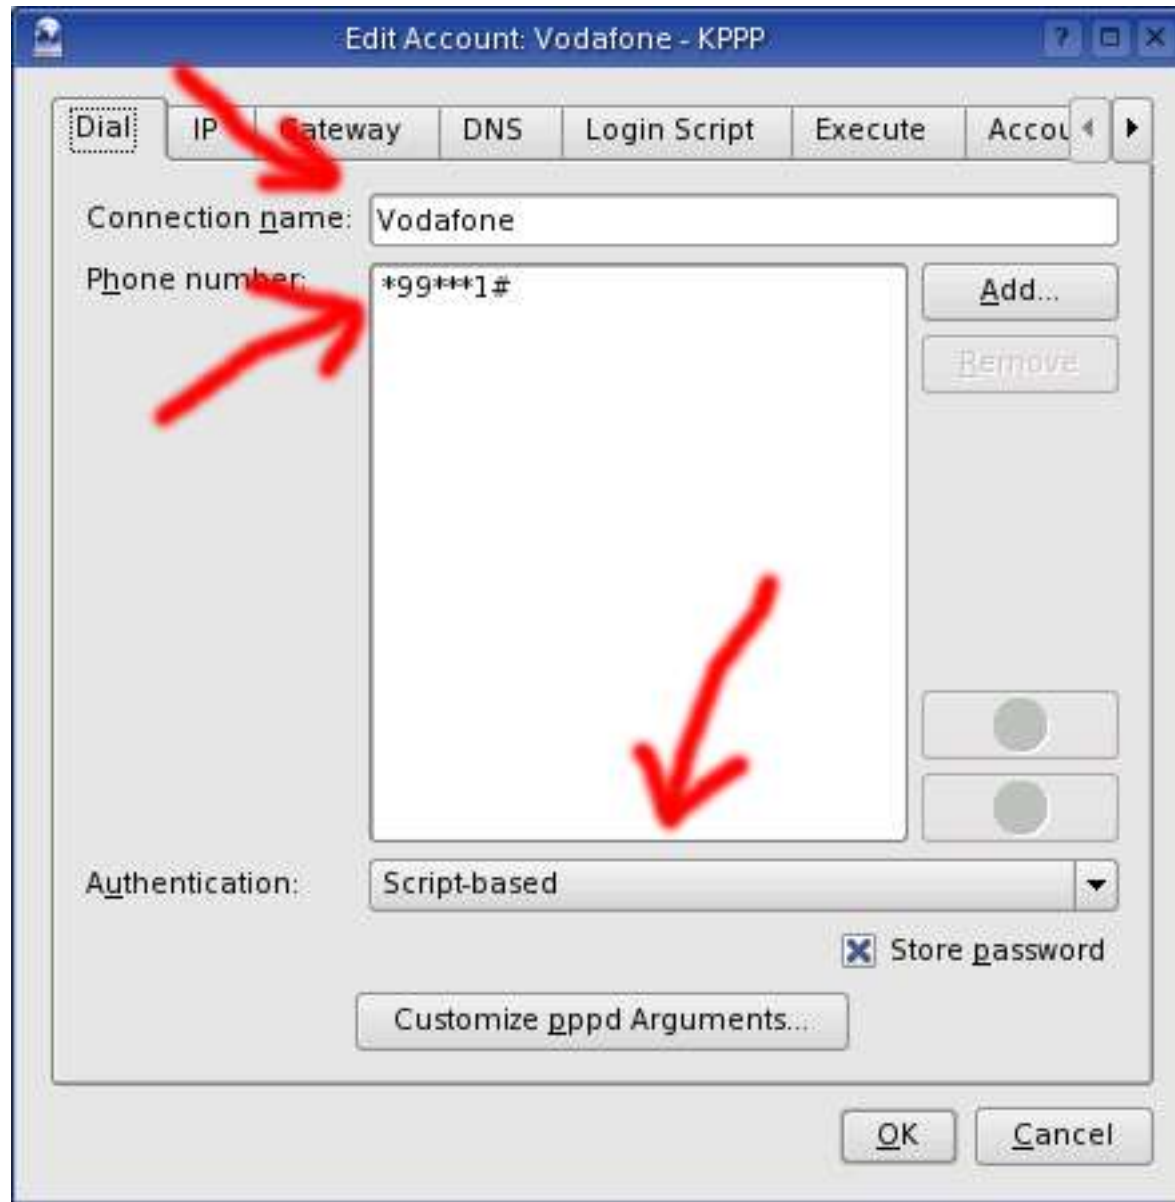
Edit Account: Vodafone - KPPP

Dial | IP | Gateway | DNS | Login Script | Execute | Accou

Connection name: Vodafone

Phone number: *99***1#

Add...

Remove

Authentication: Script-based

Store password

Customize pppd Arguments...

OK

Cancel